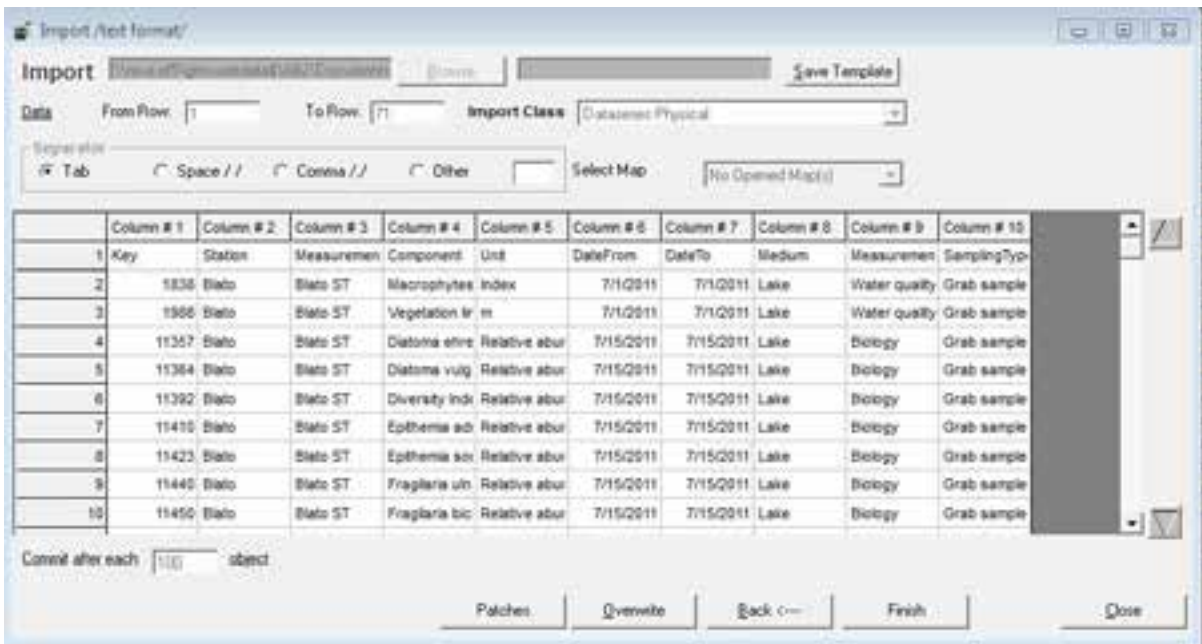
Import /text format/

Import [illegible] Browse Save Template

Data From Row: 1 To Row: 71 Import Class Datasenes Physical

Separator
Tab Space / / Comma / / Other Select Map No Opened Map(s)

| | Column # 1 | Column # 2 | Column # 3 | Column # 4 | Column # 5 | Column # 6 | Column # 7 | Column # 8 | Column # 9 | Column # 10 |
|---|---|---|---|---|---|---|---|---|---|---|
| 1 | Key | Station | Measuremen | Component | Unit | DateFrom | DateTo | Medium | Measuremen | SamplingTyp |
| 2 | 1838 | Blato | Blato ST | Macrophytes | Index | 7/1/2011 | 7/1/2011 | Lake | Water quality | Grab sample |
| 3 | 1986 | Blato | Blato ST | Vegetation lir | m | 7/1/2011 | 7/1/2011 | Lake | Water quality | Grab sample |
| 4 | 11357 | Blato | Blato ST | Diatoma ehre | Relative abu | 7/15/2011 | 7/15/2011 | Lake | Biology | Grab sample |
| 5 | 11384 | Blato | Blato ST | Diatoma vulg | Relative abu | 7/15/2011 | 7/15/2011 | Lake | Biology | Grab sample |
| 6 | 11392 | Blato | Blato ST | Diversity Ind | Relative abu | 7/15/2011 | 7/15/2011 | Lake | Biology | Grab sample |
| 7 | 11410 | Blato | Blato ST | Epithemia ad | Relative abu | 7/15/2011 | 7/15/2011 | Lake | Biology | Grab sample |
| 8 | 11423 | Blato | Blato ST | Epithemia so | Relative abu | 7/15/2011 | 7/15/2011 | Lake | Biology | Grab sample |
| 9 | 11440 | Blato | Blato ST | Fragilaria uln | Relative abu | 7/15/2011 | 7/15/2011 | Lake | Biology | Grab sample |
| 10 | 11450 | Blato | Blato ST | Fragilaria bic | Relative abu | 7/15/2011 | 7/15/2011 | Lake | Biology | Grab sample |

Commit after each 100 object

Patches Overwrite Back <--- Finish Close